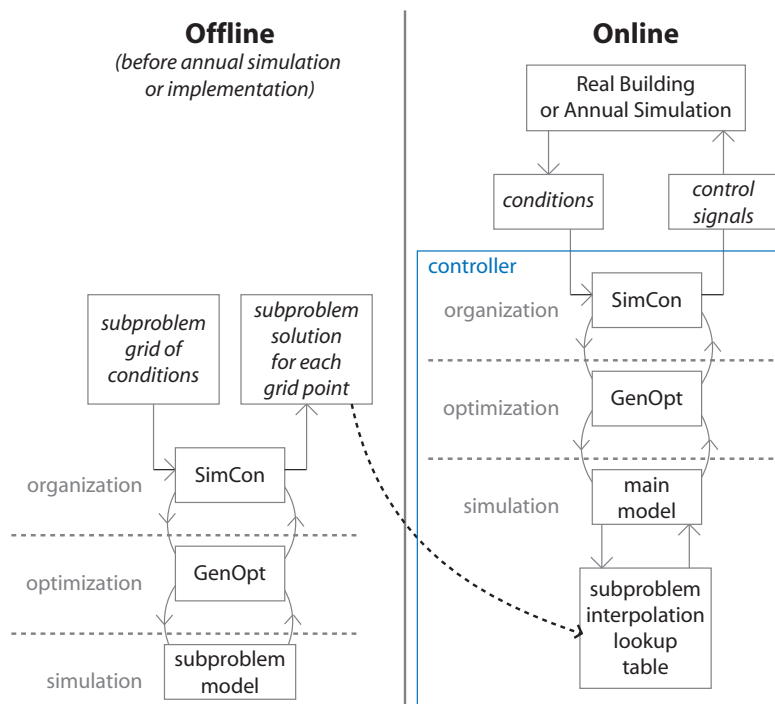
Offline
(before annual simulation or implementation)

subproblem grid of conditions

subproblem solution for each grid point

organization

SimCon

optimization

GenOpt

simulation

subproblem model

Online

Real Building or Annual Simulation

conditions

control signals

controller

organization

SimCon

optimization

GenOpt

simulation

main model

subproblem interpolation lookup table